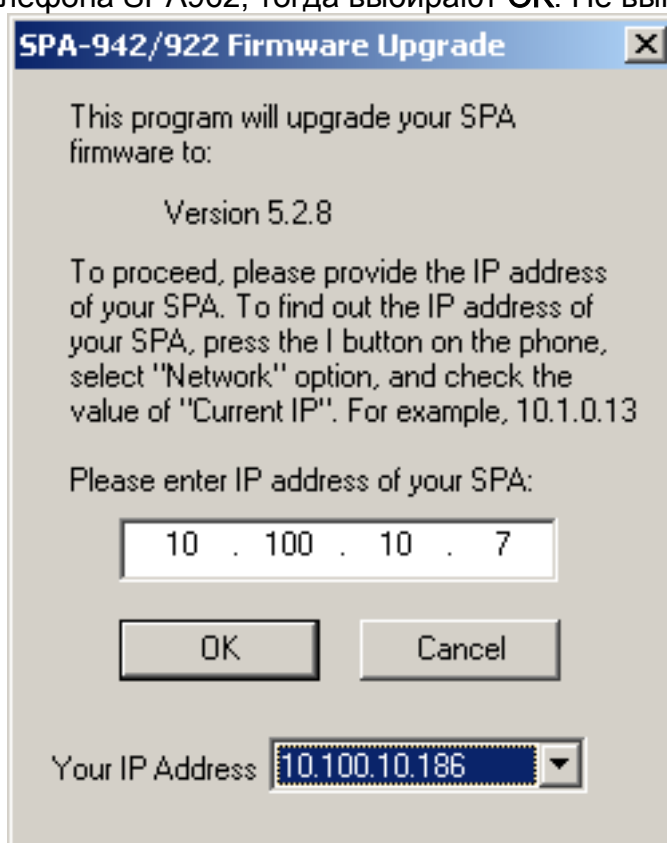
лефона SPA962, тогда выбирают OK. Не вы

SPA-942/922 Firmware Upgrade

This program will upgrade your SPA firmware to:

Version 5.2.8

To proceed, please provide the IP address of your SPA. To find out the IP address of your SPA, press the I button on the phone, select "Network" option, and check the value of "Current IP". For example, 10.1.0.13

Please enter IP address of your SPA:

10 . 100 . 10 . 7

OK

Cancel

Your IP Address 10.100.10.186